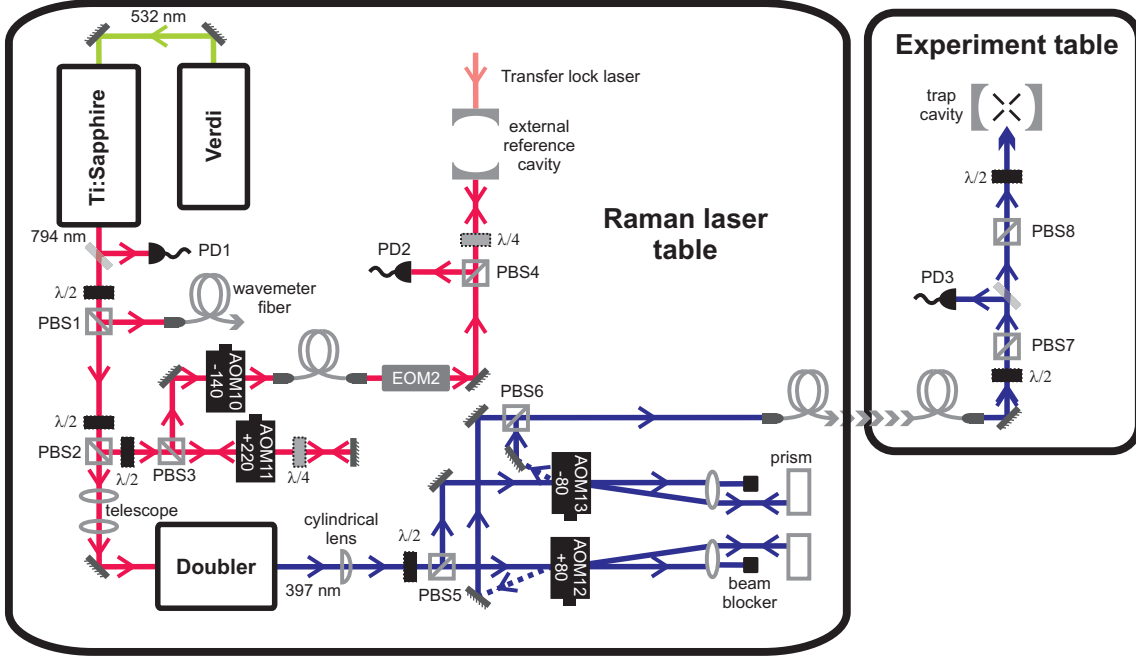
532 nm

Ti:Sapphire

Verdi

Transfer lock laser

external reference cavity

Experiment table

trap cavity

Raman laser table

794 nm

PD1

PD2

$\lambda/4$

PBS4

$\lambda/2$

PBS8

$\lambda/2$

wavemeter fiber

PBS1

PD3

AOM10 -140

EOM2

PBS7

$\lambda/2$

$\lambda/2$

PBS6

AOM11 +220

PBS2

$\lambda/2$

PBS3

$\lambda/4$

AOM13 -80

prism

telescope

cylindrical lens

$\lambda/2$

Doubler

397 nm

PBS5

AOM12 +80

beam blocker